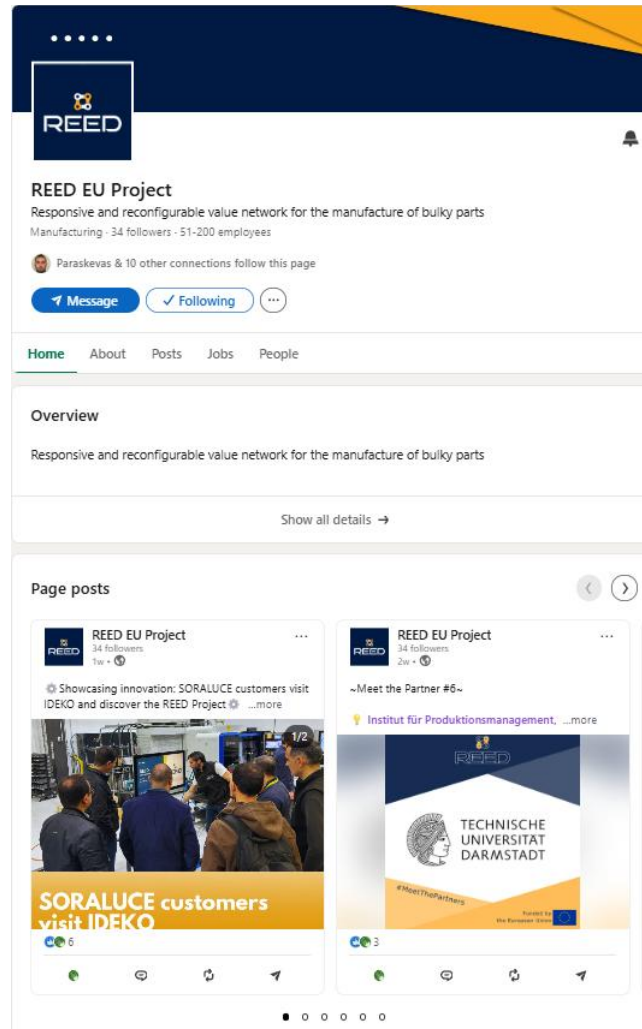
REED

REED EU Project

Responsive and reconfigurable value network for the manufacture of bulky parts

Manufacturing · 34 followers · 51-200 employees

Paraskevas & 10 other connections follow this page

Message | ✓ Following | ···

Home | About | Posts | Jobs | People

Overview

Responsive and reconfigurable value network for the manufacture of bulky parts

Show all details →

Page posts

REED
REED EU Project
34 followers
1w ·
⚙️ Showcasing innovation: SORALUCE customers visit IDEKO and discover the REED Project ⚙️ ...more
1/2
SORALUCE customers visit IDEKO
6

REED
REED EU Project
34 followers
2w ·
~Meet the Partner #6~
💡 Institut für Produktionsmanagement, ...more
REED
TECHNISCHE UNIVERSITÄT DARMSTADT
#MeetThePartners
Funded by the European Union
3